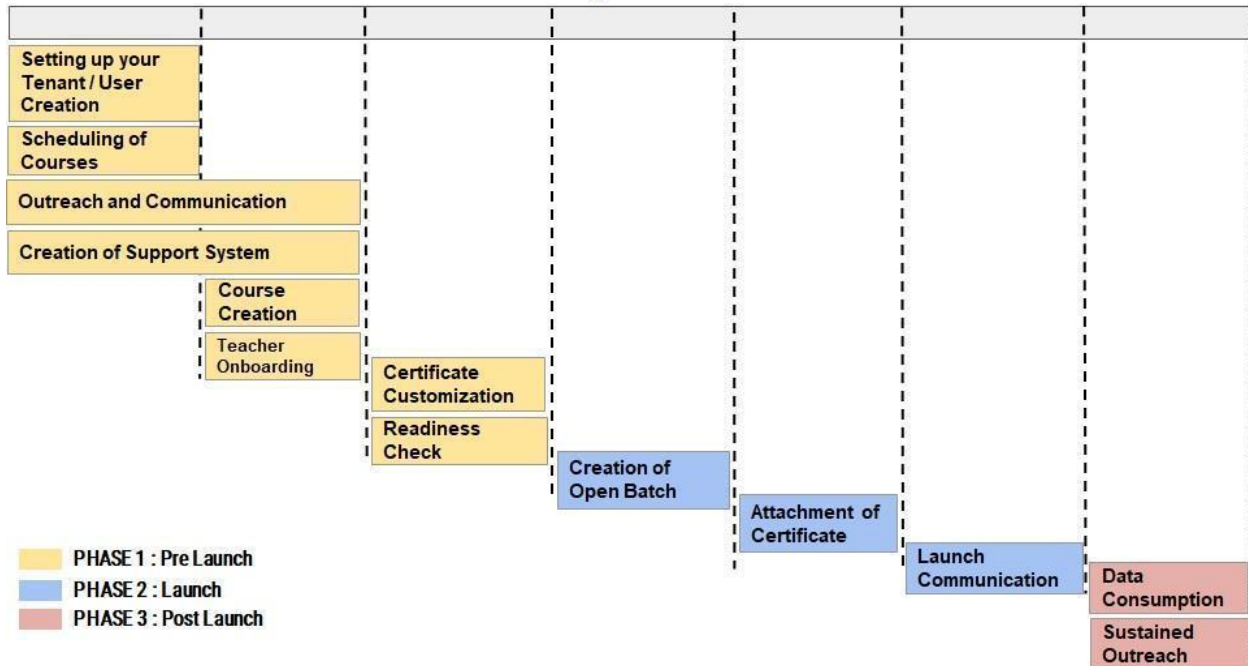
Setting up your Tenant / User Creation

Scheduling of Courses

Outreach and Communication

Creation of Support System

Course Creation

Teacher Onboarding

Certificate Customization

Readiness Check

Creation of Open Batch

Attachment of Certificate

Launch Communication

Data Consumption

Sustained Outreach

PHASE 1 : Pre Launch
PHASE 2 : Launch
PHASE 3 : Post Launch